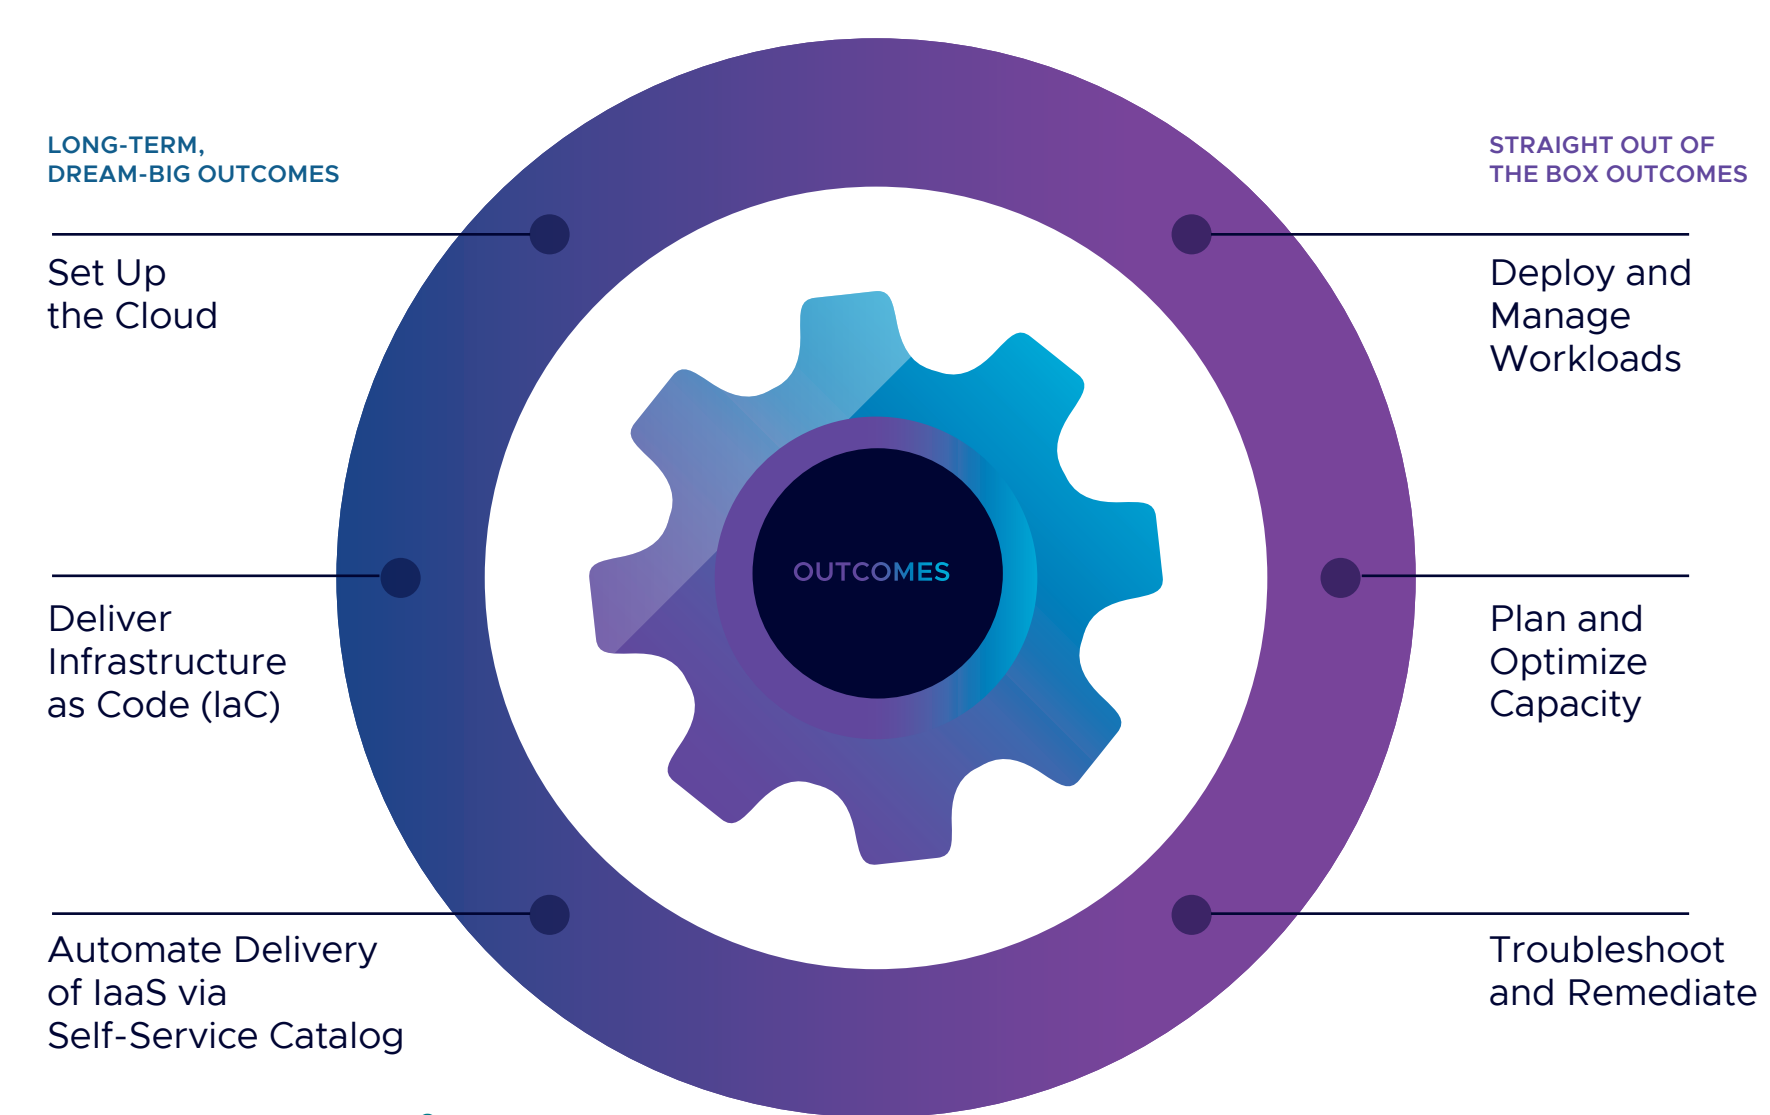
LONG-TERM, DREAM-BIG OUTCOMES

Set Up the Cloud

Deliver Infrastructure as Code (IaC)

Automate Delivery of IaaS via Self-Service Catalog

OUTCOMES

STRAIGHT OUT OF THE BOX OUTCOMES

Deploy and Manage Workloads

Plan and Optimize Capacity

Troubleshoot and Remediate